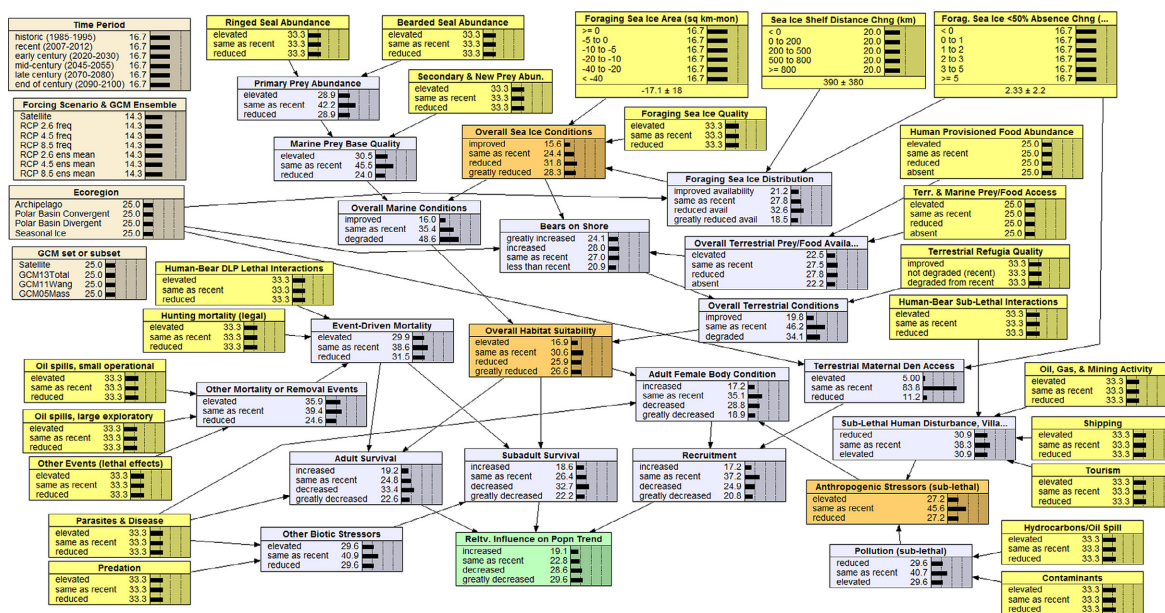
Time Period
historic (1985-1995) 16.7
recent (2007-2012) 16.7
early century (2020-2030) 16.7
mid-century (2045-2055) 16.7
late century (2070-2080) 16.7
end of century (2090-2100) 16.7

Forcing Scenario & GCM Ensemble
Satellite 14.3
RCP 2.6 freq 14.3
RCP 4.5 freq 14.3
RCP 8.5 freq 14.3
RCP 2.6 ens mean 14.3
RCP 4.5 ens mean 14.3
RCP 8.5 ens mean 14.3

Ecoregion
Archipelago 25.0
Polar Basin Convergent 25.0
Polar Basin Divergent 25.0
Seasonal Ice 25.0

GCM set or subset
Satellite 25.0
GCM13Total 25.0
GCM11Wang 25.0
GCM05Mass 25.0

Ringed Seal Abundance
elevated 33.3
same as recent 33.3
reduced 33.3

Bearded Seal Abundance
elevated 33.3
same as recent 33.3
reduced 33.3

Primary Prey Abundance
elevated 28.9
same as recent 42.2
reduced 28.9

Secondary & New Prey Abun.
elevated 33.3
same as recent 33.3
reduced 33.3

Foraging Sea Ice Area (sq km-mon)
>= 0 16.7
-5 to 0 16.7
-10 to -5 16.7
-20 to -10 16.7
-40 to -20 16.7
< -40 16.7
-17.1 ± 18

Sea Ice Shelf Distance Chng (km)
< 0 20.0
0 to 200 20.0
200 to 500 20.0
500 to 800 20.0
>= 800 20.0
390 ± 380

Forag. Sea Ice <50% Absence Chng (...
< 0 16.7
0 to 1 16.7
1 to 2 16.7
2 to 3 16.7
3 to 5 16.7
>= 5 16.7
2.33 ± 2.2

Foraging Sea Ice Quality
elevated 33.3
same as recent 33.3
reduced 33.3

Overall Sea Ice Conditions
improved 15.6
same as recent 24.4
reduced 31.8
greatly reduced 28.3

Marine Prey Base Quality
elevated 30.5
same as recent 45.5
reduced 24.0

Human Provisioned Food Abundance
elevated 25.0
same as recent 25.0
reduced 25.0
absent 25.0

Foraging Sea Ice Distribution
improved availability 21.2
same as recent 27.8
reduced avail 32.6
greatly reduced avail 18.5

Terr. & Marine Prey/Food Access
elevated 25.0
same as recent 25.0
reduced 25.0
absent 25.0

Overall Marine Conditions
improved 16.0
same as recent 35.4
degraded 48.6

Bears on Shore
greatly increased 24.1
increased 28.0
same as recent 27.0
less than recent 20.9

Overall Terrestrial Prey/Food Availa...
elevated 22.5
same as recent 27.5
reduced 27.8
absent 22.2

Terrestrial Refugia Quality
improved 33.3
not degraded (recent) 33.3
degraded from recent 33.3

Human-Bear DLP Lethal Interactions
elevated 33.3
same as recent 33.3
reduced 33.3

Hunting mortality (legal)
elevated 33.3
same as recent 33.3
reduced 33.3

Event-Driven Mortality
elevated 29.9
same as recent 38.6
reduced 31.5

Overall Terrestrial Conditions
improved 19.8
same as recent 46.2
degraded 34.1

Human-Bear Sub-Lethal Interactions
elevated 33.3
same as recent 33.3
reduced 33.3

Overall Habitat Suitability
elevated 16.9
same as recent 30.6
reduced 25.9
greatly reduced 26.6

Terrestrial Maternal Den Access
elevated 5.00
same as recent 83.8
reduced 11.2

Oil spills, small operational
elevated 33.3
same as recent 33.3
reduced 33.3

Other Mortality or Removal Events
elevated 35.9
same as recent 39.4
reduced 24.6

Adult Female Body Condition
increased 17.2
same as recent 35.1
decreased 28.8
greatly decreased 18.9

Oil, Gas, & Mining Activity
elevated 33.3
same as recent 33.3
reduced 33.3

Oil spills, large exploratory
elevated 33.3
same as recent 33.3
reduced 33.3

Sub-Lethal Human Disturbance, Villa...
reduced 30.9
same as recent 38.3
elevated 30.9

Shipping
elevated 33.3
same as recent 33.3
reduced 33.3

Other Events (lethal effects)
elevated 33.3
same as recent 33.3
reduced 33.3

Adult Survival
increased 19.2
same as recent 24.6
decreased 33.4
greatly decreased 22.6

Subadult Survival
increased 18.6
same as recent 26.4
decreased 32.7
greatly decreased 22.2

Recruitment
increased 17.2
same as recent 37.2
decreased 24.9
greatly decreased 20.8

Tourism
elevated 33.3
same as recent 33.3
reduced 33.3

Anthropogenic Stressors (sub-lethal)
elevated 27.2
same as recent 45.6
reduced 27.2

Parasites & Disease
elevated 33.3
same as recent 33.3
reduced 33.3

Other Biotic Stressors
elevated 29.6
same as recent 40.9
reduced 29.6

Reltv. Influence on Popn Trend
increased 19.1
same as recent 22.8
decreased 28.6
greatly decreased 29.6

Hydrocarbons/Oil Spill
elevated 33.3
same as recent 33.3
reduced 33.3

Predation
elevated 33.3
same as recent 33.3
reduced 33.3

Pollution (sub-lethal)
reduced 29.6
same as recent 40.7
elevated 29.6

Contaminants
elevated 33.3
same as recent 33.3
reduced 33.3